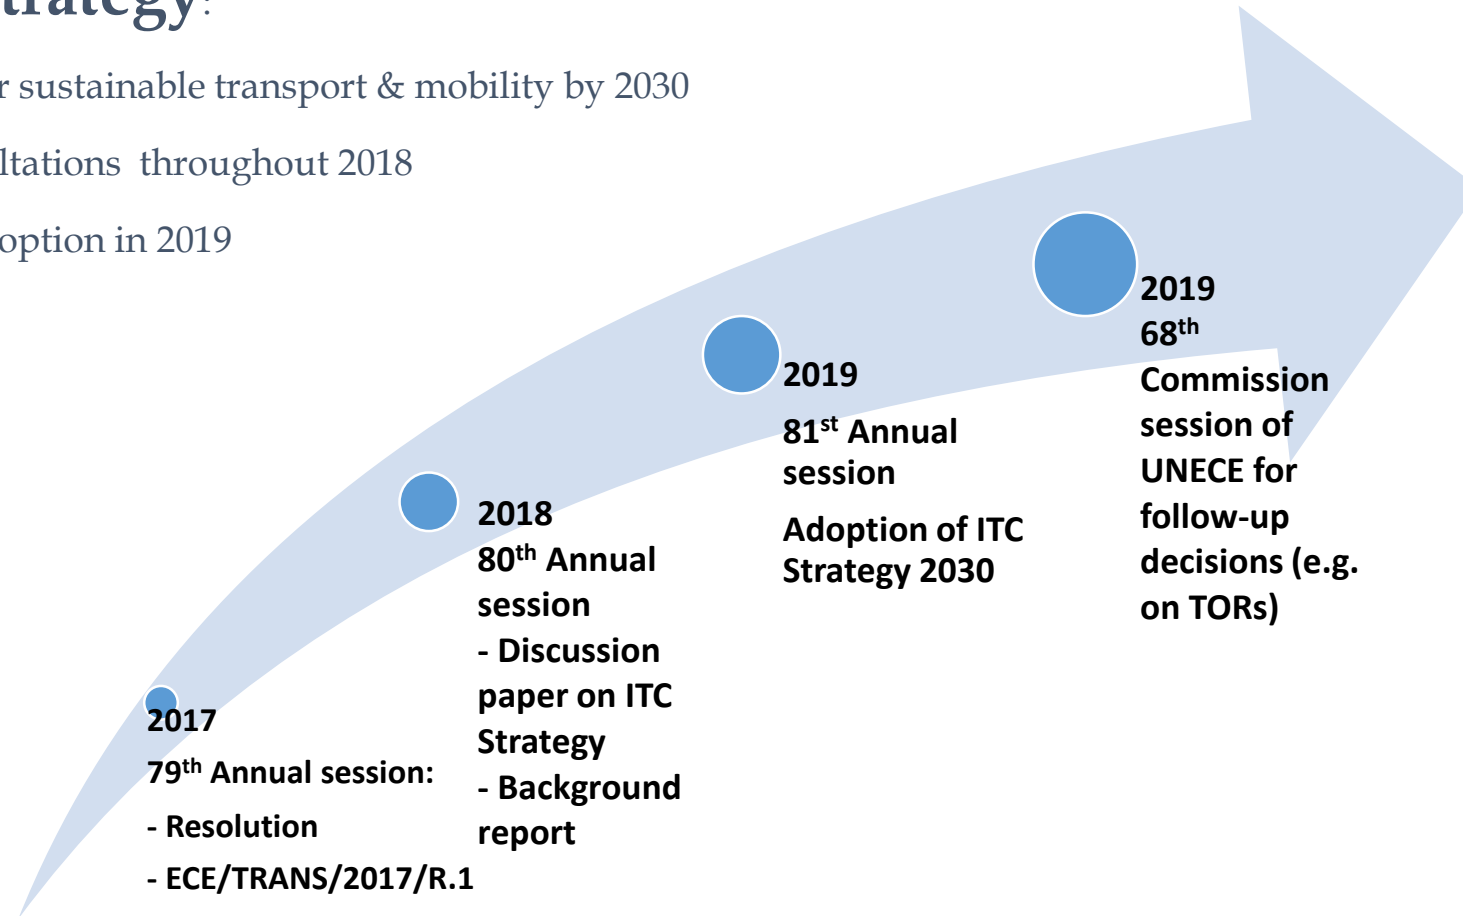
trategy:

r sustainable transport & mobility by 2030

ltations throughout 2018

option in 2019

2017
79$^{th}$ Annual session:
- Resolution
- ECE/TRANS/2017/R.1

2018
80$^{th}$ Annual session
- Discussion paper on ITC Strategy
- Background report

2019
81$^{st}$ Annual session

Adoption of ITC Strategy 2030

2019
68$^{th}$ Commission session of UNECE for follow-up decisions (e.g. on TORs)